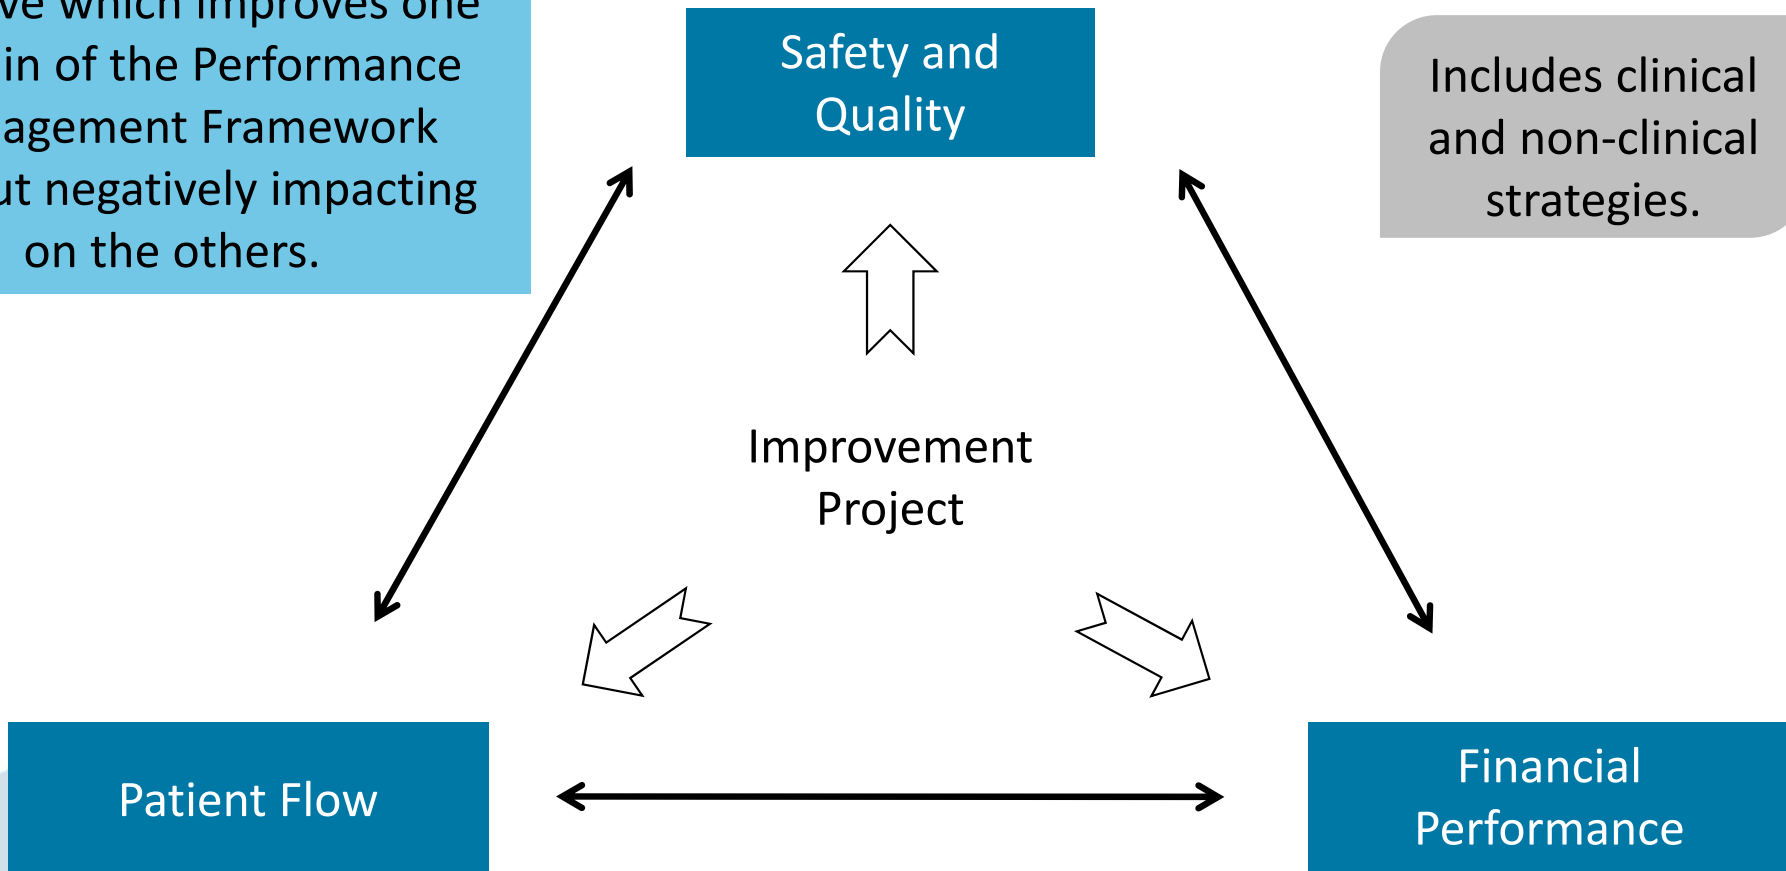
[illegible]ve which improves one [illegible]in of the Performance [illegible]agement Framework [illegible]ut negatively impacting on the others.

Safety and Quality

Includes clinical and non-clinical strategies.

Improvement Project

Patient Flow

Financial Performance